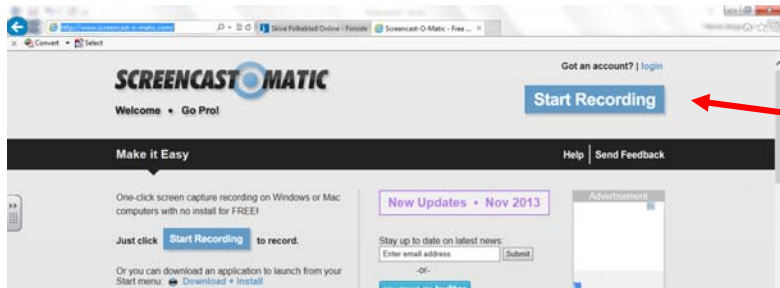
http://www.screencast-o-matic.com/
Skive Folkeblad Online - Forside
Screencast-O-Matic - Free ...
Convert
Select

SCREENCAST-O-MATIC
Welcome • Go Pro!

Got an account? | login

Start Recording

Make it Easy

Help | Send Feedback

One-click screen capture recording on Windows or Mac computers with no install for FREE!

Just click Start Recording to record.

Or you can download an application to launch from your Start menu: Download + Install

New Updates • Nov 2013

Stay up to date on latest news:

Enter email address
Submit

-or-

Advertisement